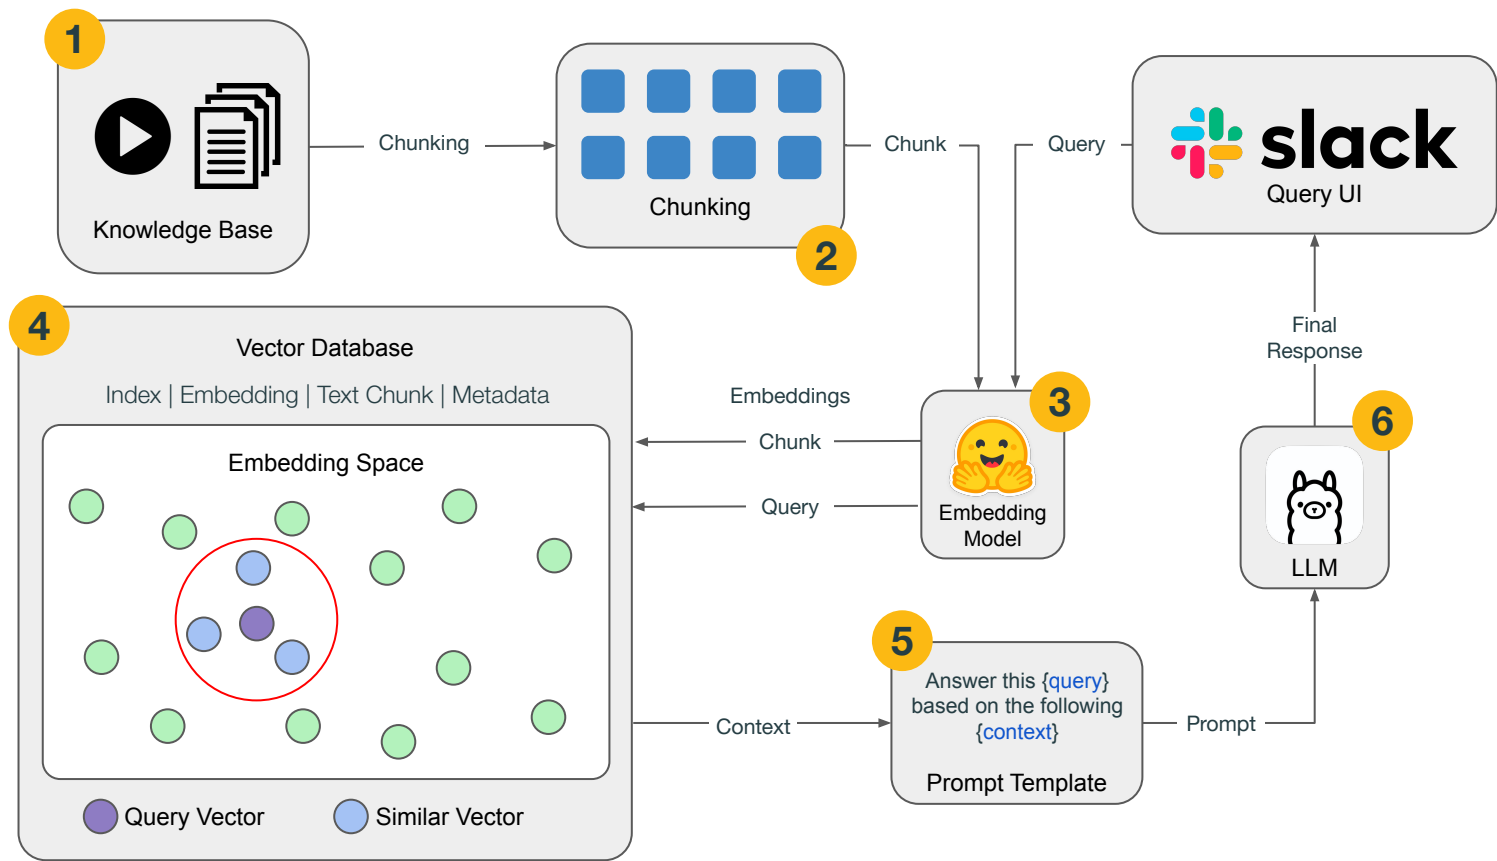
1

Knowledge Base

Chunking

Chunking

2

Chunk

Query

slack
Query UI

4

Vector Database

Index | Embedding | Text Chunk | Metadata

Embedding Space

Query Vector

Similar Vector

Embeddings

Chunk

Query

3

Embedding Model

Final Response

6

LLM

5

Answer this {query} based on the following {context}

Prompt Template

Context

Prompt